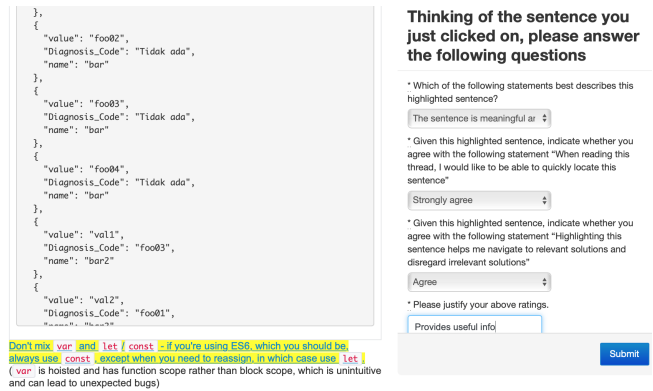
},
{
  "value": "foo02",
  "Diagnosis_Code": "Tidak ada",
  "name": "bar"
},
{
  "value": "foo03",
  "Diagnosis_Code": "Tidak ada",
  "name": "bar"
},
{
  "value": "foo04",
  "Diagnosis_Code": "Tidak ada",
  "name": "bar"
},
{
  "value": "val1",
  "Diagnosis_Code": "foo03",
  "name": "bar2"
},
{
  "value": "val2",
  "Diagnosis_Code": "foo01",
  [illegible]

Don't mix var and let / const - if you're using ES6, which you should be, always use const , except when you need to reassign, in which case use let . ( var is hoisted and has function scope rather than block scope, which is unintuitive and can lead to unexpected bugs)

Thinking of the sentence you just clicked on, please answer the following questions

* Which of the following statements best describes this highlighted sentence?

The sentence is meaningful ar

* Given this highlighted sentence, indicate whether you agree with the following statement "When reading this thread, I would like to be able to quickly locate this sentence"

Strongly agree

* Given this highlighted sentence, indicate whether you agree with the following statement "Highlighting this sentence helps me navigate to relevant solutions and disregard irrelevant solutions"

Agree

* Please justify your above ratings.

Provides useful info

Submit